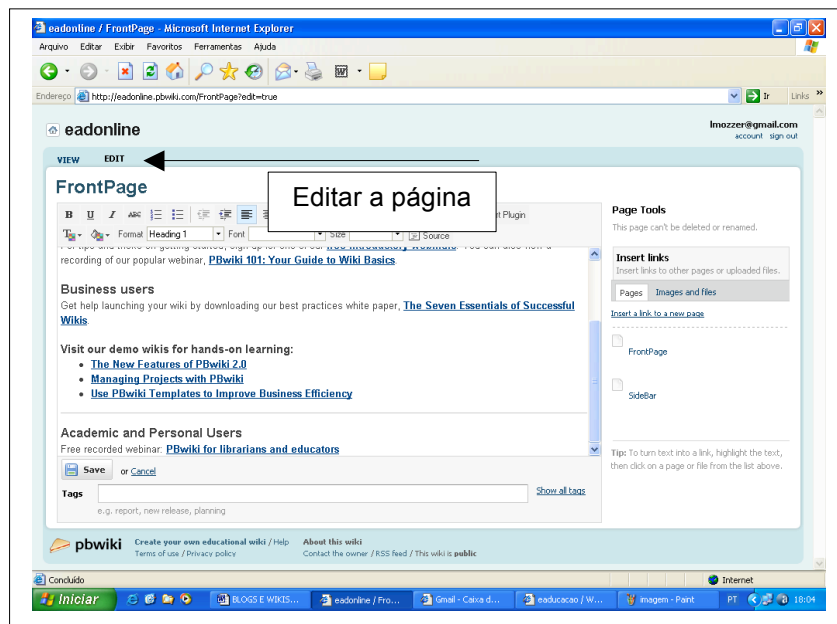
eadonline / FrontPage - Microsoft Internet Explorer

Arquivo Editar Exibir Favoritos Ferramentas Ajuda

Endereço http://eadonline.pbwiki.com/FrontPage?edit=true

Ir Links

eadonline

lmozzer@gmail.com
account sign out

VIEW EDIT

FrontPage

Editar a página

Format Heading 1 Font Size Source

t Plugin

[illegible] recording of our popular webinar, PBwiki 101: Your Guide to Wiki Basics.

Business users

Get help launching your wiki by downloading our best practices white paper, The Seven Essentials of Successful Wikis.

Visit our demo wikis for hands-on learning:

- The New Features of PBwiki 2.0
- Managing Projects with PBwiki
- Use PBwiki Templates to Improve Business Efficiency

Academic and Personal Users

Free recorded webinar: PBwiki for librarians and educators

Save or Cancel

Tags

Show all tags

e.g. report, new release, planning

Page Tools

This page can't be deleted or renamed.

Insert links

Insert links to other pages or uploaded files.

Pages Images and files

Insert a link to a new page

FrontPage

SideBar

Tip: To turn text into a link, highlight the text, then click on a page or file from the list above.

pbwiki Create your own educational wiki / Help Terms of use / Privacy policy

About this wiki Contact the owner / RSS feed / This wiki is public

Concluído

Internet

Iniciar BLOGS E WIKIS... eadonline / Fro... Gmail - Caixa d... eaducacao / W... imagem - Paint PT 18:04